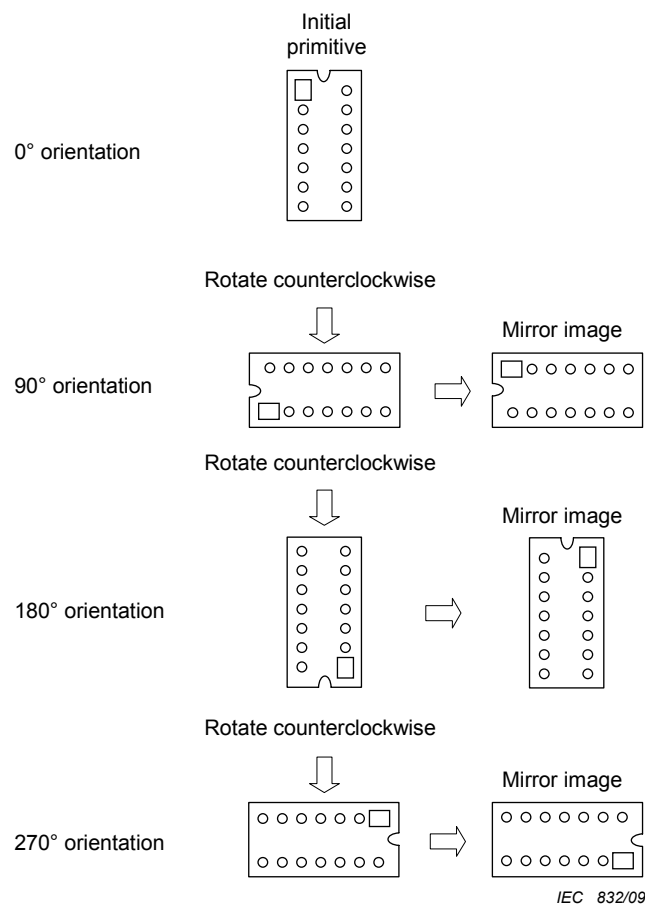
Initial primitive

0° orientation

Rotate counterclockwise

Mirror image

90° orientation

Rotate counterclockwise

Mirror image

180° orientation

Rotate counterclockwise

Mirror image

270° orientation

IEC 832/09